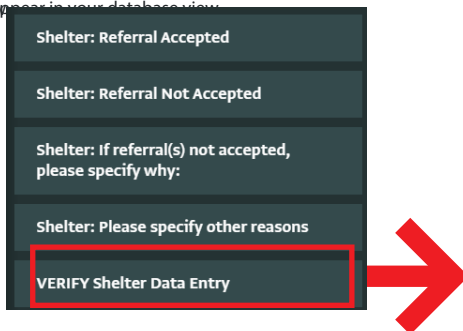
ppear in your database view

Shelter: Referral Accepted

Shelter: Referral Not Accepted

Shelter: If referral(s) not accepted, please specify why:

Shelter: Please specify other reasons

VERIFY Shelter Data Entry